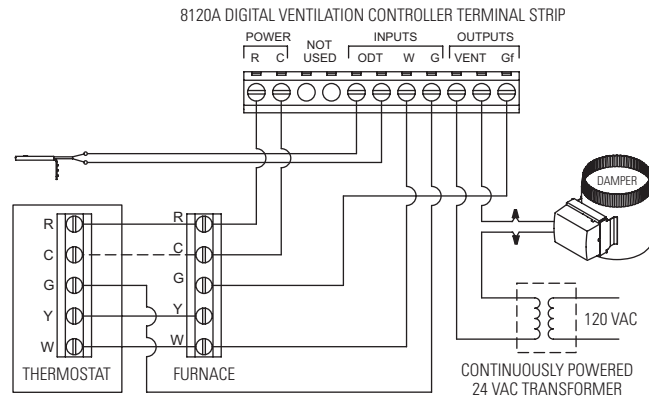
8120A DIGITAL VENTILATION CONTROLLER TERMINAL STRIP

POWER
R C

NOT USED

INPUTS
ODT W G

OUTPUTS
VENT Gf

DAMPER

R
C
G
Y
W
THERMOSTAT

R
C
G
Y
W
FURNACE

120 VAC

CONTINUOUSLY POWERED
24 VAC TRANSFORMER